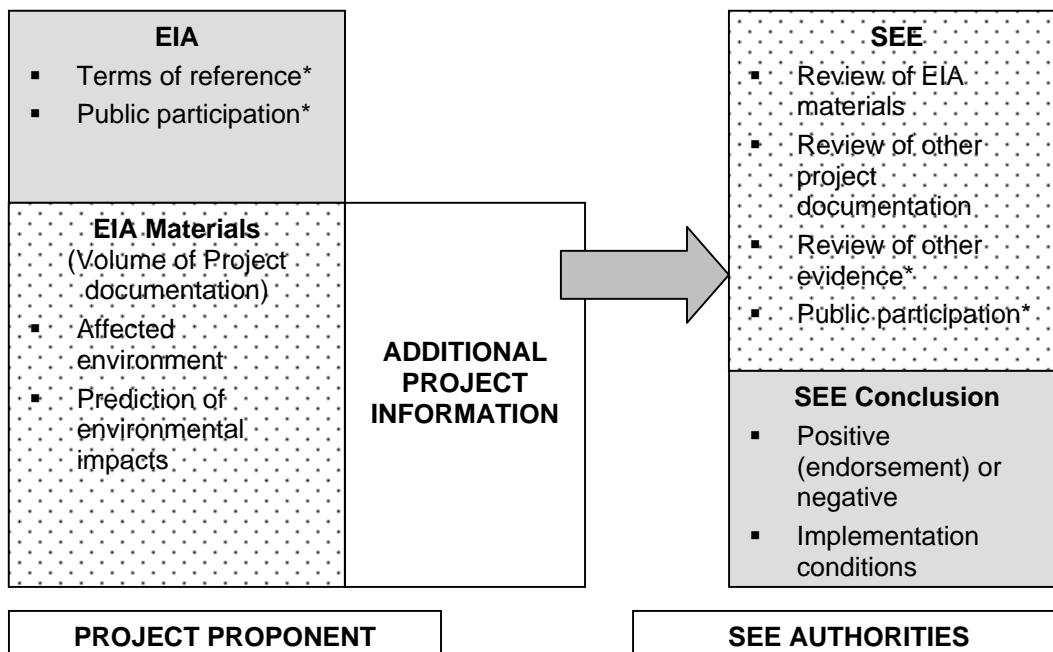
EIA
- Terms of reference*
- Public participation*

EIA Materials
(Volume of Project documentation)
- Affected environment
- Prediction of environmental impacts

ADDITIONAL PROJECT INFORMATION

SEE
- Review of EIA materials
- Review of other project documentation
- Review of other evidence*
- Public participation*

SEE Conclusion
- Positive (endorsement) or negative
- Implementation conditions

PROJECT PROPONENT

SEE AUTHORITIES